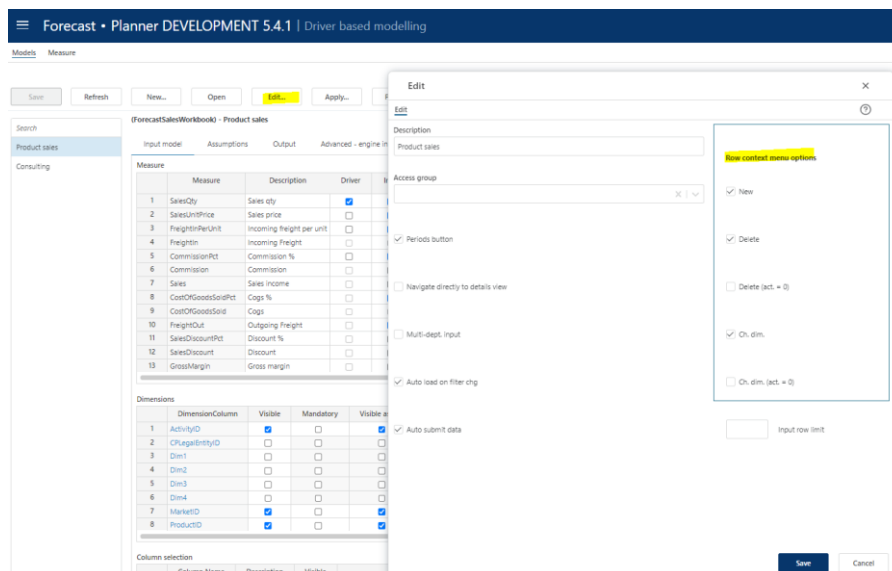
Forecast • Planner DEVELOPMENT 5.4.1 | Driver based modelling

Models Measure

Save Refresh New... Open Edit... Apply...

Search

Product sales

Consulting

(ForecastSalesWorkbook) - Product sales

Input model Assumptions Output Advanced - engine in

Measure

| | Measure | Description | Driver |
|---|---|---|---|
| 1 | SalesQty | Sales qty | ☑ |
| 2 | SalesUnitPrice | Sales price | ☐ |
| 3 | FreightInPerUnit | Incoming freight per unit | ☐ |
| 4 | FreightIn | Incoming Freight | ☐ |
| 5 | CommissionPct | Commission % | ☐ |
| 6 | Commission | Commission | ☐ |
| 7 | Sales | Sales income | ☐ |
| 8 | CostOfGoodsSoldPct | Cogs % | ☐ |
| 9 | CostOfGoodsSold | Cogs | ☐ |
| 10 | FreightOut | Outgoing Freight | ☐ |
| 11 | SalesDiscountPct | Discount % | ☐ |
| 12 | SalesDiscount | Discount | ☐ |
| 13 | GrossMargin | Gross margin | ☐ |

Dimensions

| | DimensionColumn | Visible | Mandatory | Visible a |
|---|---|---|---|---|
| 1 | ActivityID | ☑ | ☐ | ☑ |
| 2 | CPLegalEntityID | ☐ | ☐ | ☐ |
| 3 | Dim1 | ☐ | ☐ | ☐ |
| 4 | Dim2 | ☐ | ☐ | ☐ |
| 5 | Dim3 | ☐ | ☐ | ☐ |
| 6 | Dim4 | ☐ | ☐ | ☐ |
| 7 | MarketID | ☑ | ☐ | ☑ |
| 8 | ProductID | ☑ | ☐ | ☑ |

Column selection

Column Name Description Visible

Edit ×

Edit

Description

Product sales

Access group

Periods button

Navigate directly to details view

Multi-dept. input

Auto load on filter chg

Auto submit data

Row context menu options

New

Delete

Delete (act. = 0)

Ch. dim.

Ch. dim. (act. = 0)

Input row limit

Save Cancel